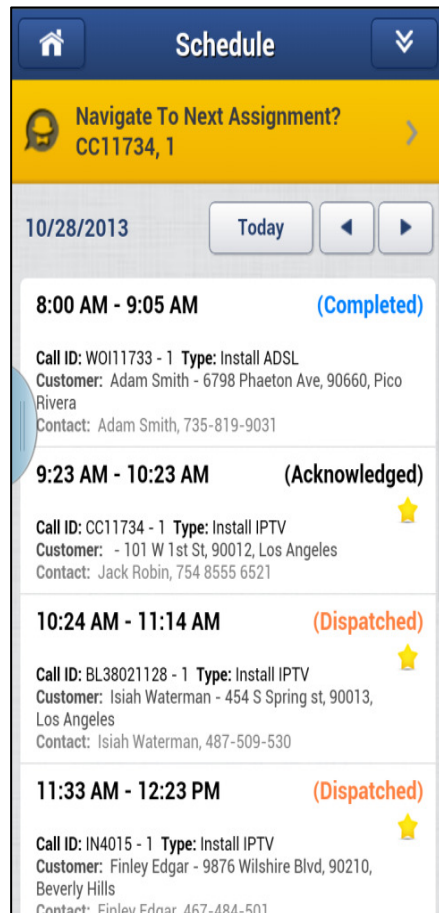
Schedule

Navigate To Next Assignment?
CC11734, 1

10/28/2013

Today

8:00 AM - 9:05 AM (Completed)

Call ID: WOI11733 - 1 Type: Install ADSL
Customer: Adam Smith - 6798 Phaeton Ave, 90660, Pico Rivera
Contact: Adam Smith, 735-819-9031

9:23 AM - 10:23 AM (Acknowledged)

Call ID: CC11734 - 1 Type: Install IPTV
Customer: - 101 W 1st St, 90012, Los Angeles
Contact: Jack Robin, 754 8555 6521

10:24 AM - 11:14 AM (Dispatched)

Call ID: BL38021128 - 1 Type: Install IPTV
Customer: Isiah Waterman - 454 S Spring st, 90013, Los Angeles
Contact: Isiah Waterman, 487-509-530

11:33 AM - 12:23 PM (Dispatched)

Call ID: IN4015 - 1 Type: Install IPTV
Customer: Finley Edgar - 9876 Wilshire Blvd, 90210, Beverly Hills
Contact: Finley Edgar, 467-484-501